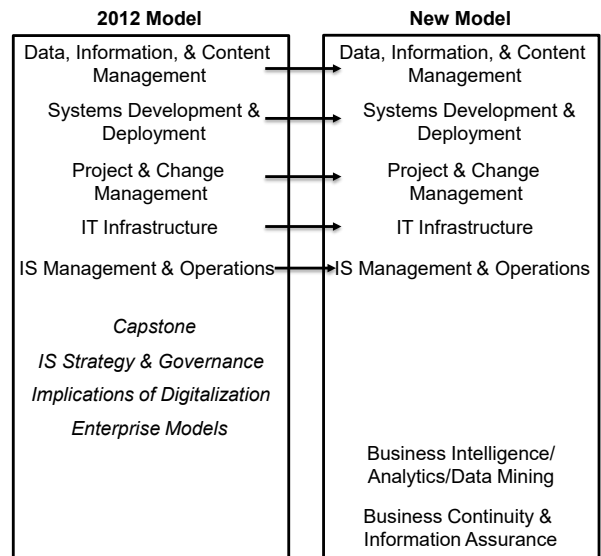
2012 Model

Data, Information, & Content Management

Systems Development & Deployment

Project & Change Management

IT Infrastructure

IS Management & Operations

Capstone

IS Strategy & Governance

Implications of Digitalization

Enterprise Models

New Model

Data, Information, & Content Management

Systems Development & Deployment

Project & Change Management

IT Infrastructure

IS Management & Operations

Business Intelligence/ Analytics/Data Mining

Business Continuity & Information Assurance